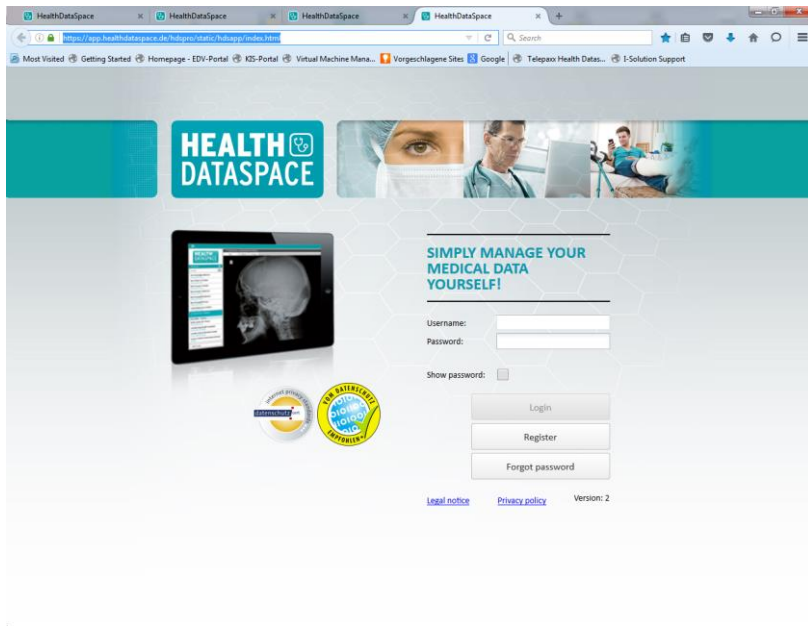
HealthDataSpace
HealthDataSpace
HealthDataSpace
HealthDataSpace

https://app.healthdataspace.de/hdspro/static/hdsapp/index.html

Search

Most Visited Getting Started Homepage - EDV-Portal KIS-Portal Virtual Machine Mana... Vorgeschlagene Sites Google Telepaxx Health Dates... I-Solution Support

HEALTH DATASPACE

SIMPLY MANAGE YOUR MEDICAL DATA YOURSELF!

Username:
Password:

Show password:

Login
Register
Forgot password

Legal notice Privacy policy Version: 2

internet privacy datenschutz

VOM DATENSCHUTZ EMPFOHLEN